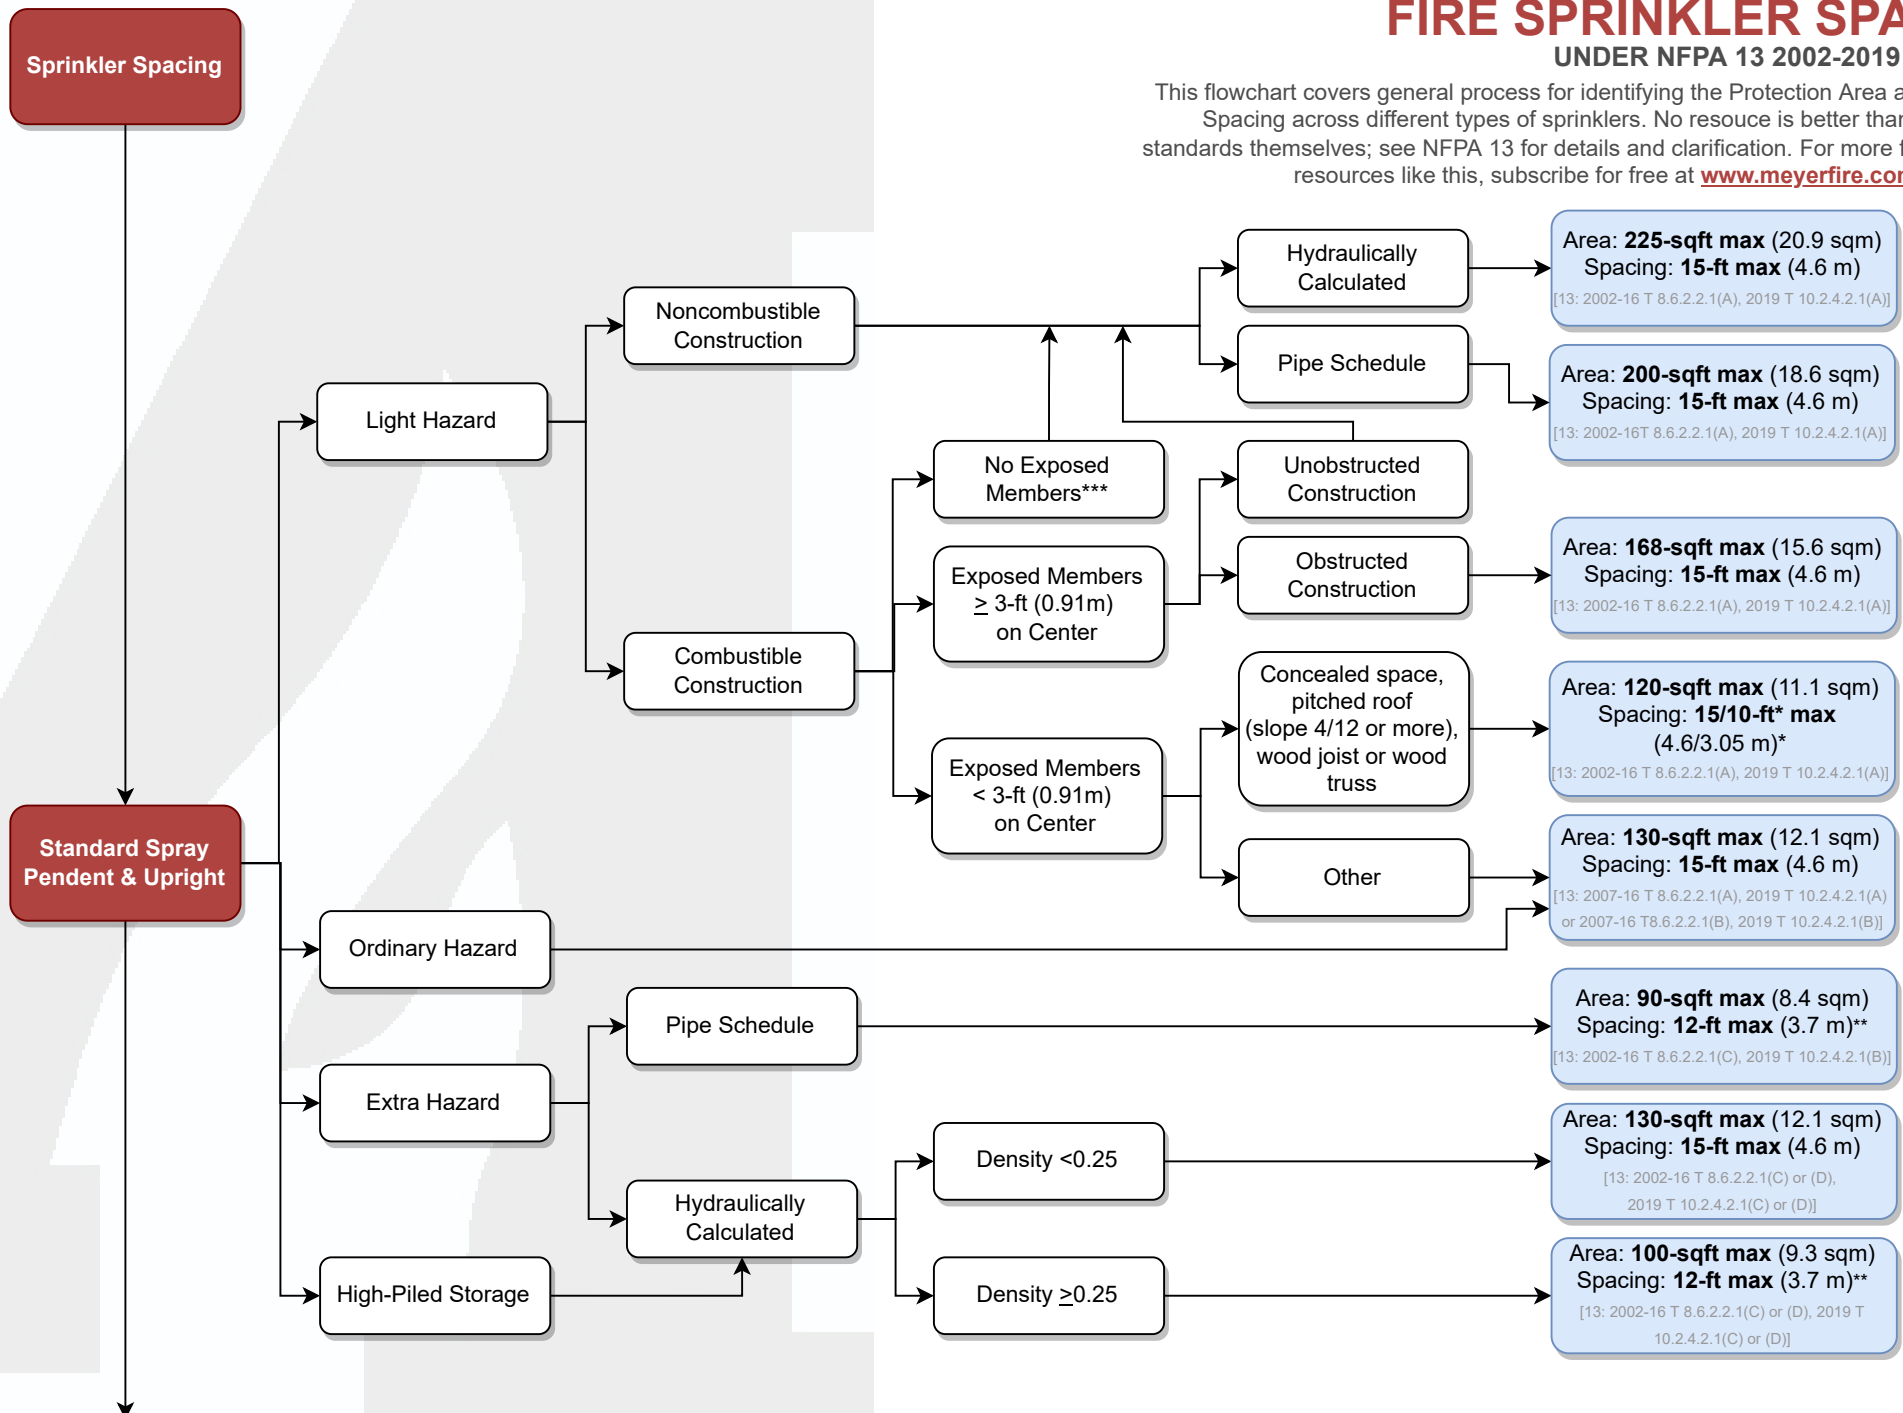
FIRE SPRINKLER SPA
UNDER NFPA 13 2002-2019

This flowchart covers general process for identifying the Protection Area a Spacing across different types of sprinklers. No resouce is better thar standards themselves; see NFPA 13 for details and clarification. For more resources like this, subscribe for free at www.meyerfire.cor

Sprinkler Spacing

Standard Spray Pendent & Upright

Light Hazard

Noncombustible Construction

Combustible Construction

Hydraulically Calculated

Pipe Schedule

Area: **225-sqft max** (20.9 sqm) Spacing: **15-ft max** (4.6 m) [13: 2002-16 T 8.6.2.2.1(A), 2019 T 10.2.4.2.1(A)]

Area: **200-sqft max** (18.6 sqm) Spacing: **15-ft max** (4.6 m) [13: 2002-16T 8.6.2.2.1(A), 2019 T 10.2.4.2.1(A)]

No Exposed Members***

Exposed Members $\geq$ 3-ft (0.91m) on Center

Exposed Members < 3-ft (0.91m) on Center

Unobstructed Construction

Obstructed Construction

Area: **168-sqft max** (15.6 sqm) Spacing: **15-ft max** (4.6 m) [13: 2002-16 T 8.6.2.2.1(A), 2019 T 10.2.4.2.1(A)]

Concealed space, pitched roof (slope 4/12 or more), wood joist or wood truss

Area: **120-sqft max** (11.1 sqm) Spacing: **15/10-ft* max** (4.6/3.05 m)* [13: 2002-16 T 8.6.2.2.1(A), 2019 T 10.2.4.2.1(A)]

Other

Area: **130-sqft max** (12.1 sqm) Spacing: **15-ft max** (4.6 m) [13: 2007-16 T 8.6.2.2.1(A), 2019 T 10.2.4.2.1(A) or 2007-16 T8.6.2.2.1(B), 2019 T 10.2.4.2.1(B)]

Ordinary Hazard

Extra Hazard

Pipe Schedule

Area: **90-sqft max** (8.4 sqm) Spacing: **12-ft max** (3.7 m)** [13: 2002-16 T 8.6.2.2.1(C), 2019 T 10.2.4.2.1(B)]

Hydraulically Calculated

Density <0.25

Area: **130-sqft max** (12.1 sqm) Spacing: **15-ft max** (4.6 m) [13: 2002-16 T 8.6.2.2.1(C) or (D), 2019 T 10.2.4.2.1(C) or (D)]

High-Piled Storage

Density $\geq$0.25

Area: **100-sqft max** (9.3 sqm) Spacing: **12-ft max** (3.7 m)** [13: 2002-16 T 8.6.2.2.1(C) or (D), 2019 T 10.2.4.2.1(C) or (D)]